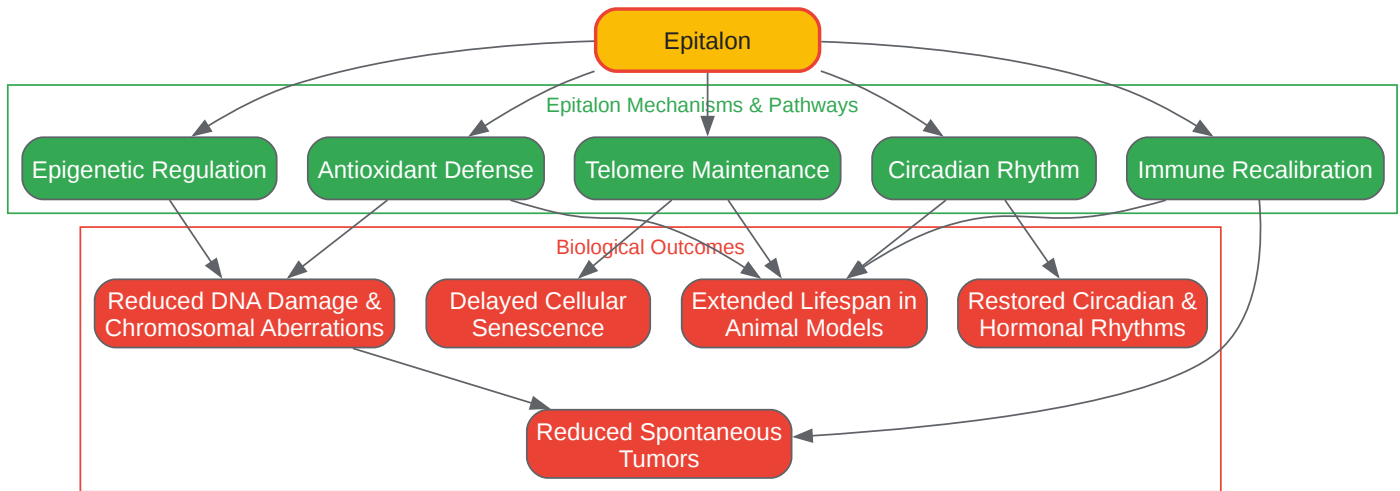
Epitalon

Epitalon Mechanisms & Pathways

Epigenetic Regulation

Antioxidant Defense

Telomere Maintenance

Circadian Rhythm

Immune Recalibration

Biological Outcomes

Reduced DNA Damage & Chromosomal Aberrations

Delayed Cellular Senescence

Extended Lifespan in Animal Models

Restored Circadian & Hormonal Rhythms

Reduced Spontaneous Tumors